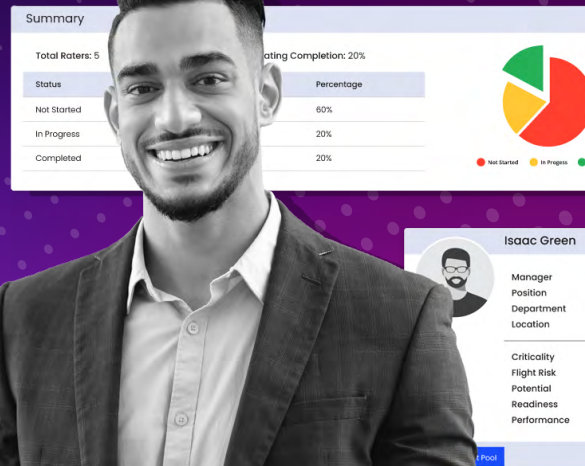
Summary

Total Raters: 5

ating Completion: 20%

| Status | Percentage |
|---|---|
| Not Started | 60% |
| In Progress | 20% |
| Completed | 20% |

Not Started  In Progress

Isaac Green

Manager
Position
Department
Location

Criticality
Flight Risk
Potential
Readiness
Performance

t Pool